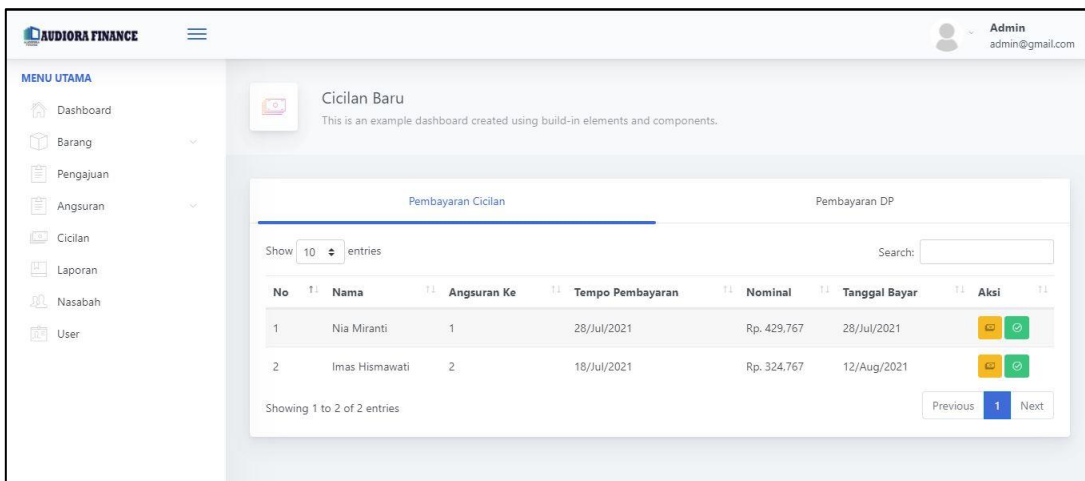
AUDIORA FINANCE

Admin
admin@gmail.com

MENU UTAMA
Dashboard
Barang
Pengajuan
Angsuran
Cicilan
Laporan
Nasabah
User

Cicilan Baru
This is an example dashboard created using build-in elements and components.

Pembayaran Cicilan
Pembayaran DP

Show 10 entries
Search:

| No | Nama | Angsuran Ke | Tempo Pembayaran | Nominal | Tanggal Bayar | Aksi |
|---|---|---|---|---|---|---|
| 1 | Nia Miranti | 1 | 28/Jul/2021 | Rp. 429,767 | 28/Jul/2021 | |
| 2 | Imas Hismawati | 2 | 18/Jul/2021 | Rp. 324,767 | 12/Aug/2021 | |

Showing 1 to 2 of 2 entries
Previous 1 Next